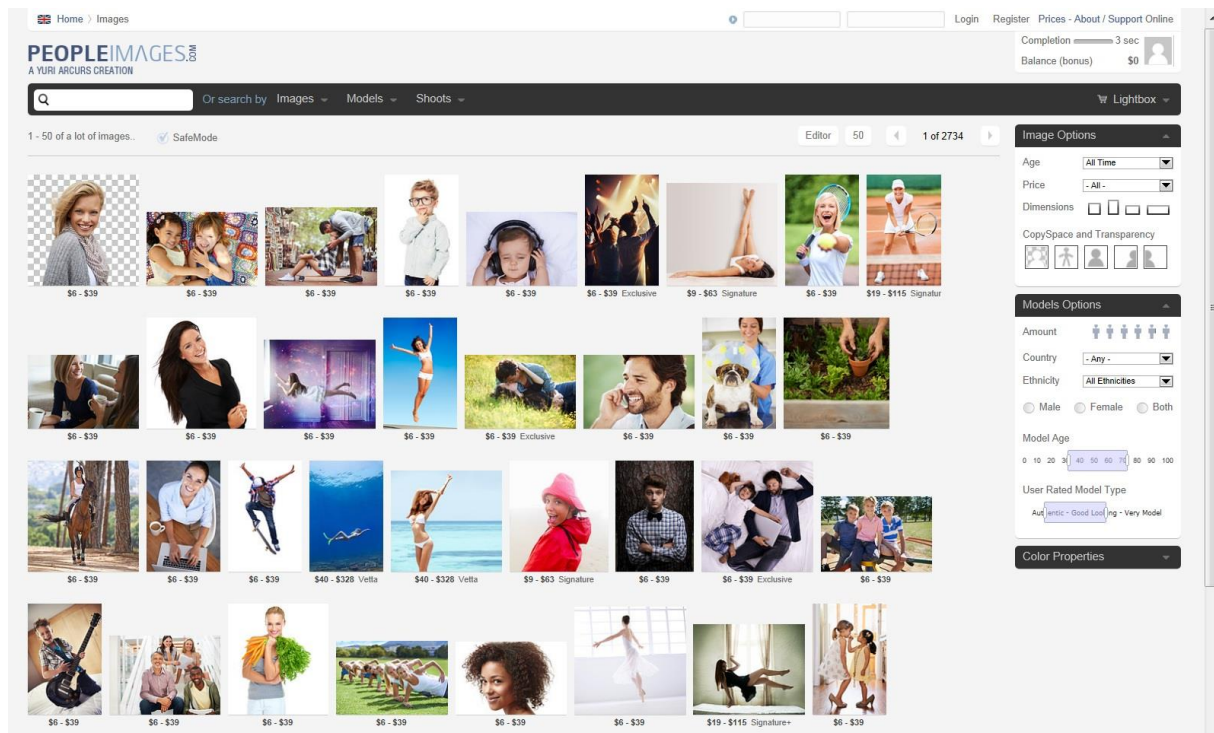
Home 〉 Images

Login Register Prices - About / Support Online

PEOPLEIMAGES.COM
A YURI ARCURS CREATION

Completion 3 sec
Balance (bonus) $0

Or search by Images Models Shoots

Lightbox

1 - 50 of a lot of images.. SafeMode

Editor 50 1 of 2734

$6 - $39
$6 - $39
$6 - $39
$6 - $39
$6 - $39
$6 - $39 Exclusive
$9 - $63 Signature
$6 - $39
$19 - $115 Signatur

$6 - $39
$6 - $39
$6 - $39
$6 - $39
$6 - $39 Exclusive
$6 - $39
$6 - $39
$6 - $39

$6 - $39
$6 - $39
$6 - $39
$40 - $328 Vetta
$40 - $328 Vetta
$9 - $63 Signature
$6 - $39
$6 - $39 Exclusive
$6 - $39

$6 - $39
$6 - $39
$6 - $39
$6 - $39
$6 - $39
$6 - $39
$19 - $115 Signature+
$6 - $39

Image Options
Age All Time
Price - All -
Dimensions
CopySpace and Transparency

Models Options
Amount
Country - Any -
Ethnicity All Ethnicities
Male Female Both
Model Age
0 10 20 30 40 50 60 70 80 90 100
User Rated Model Type
Authentic - Good Looking - Very Model

Color Properties